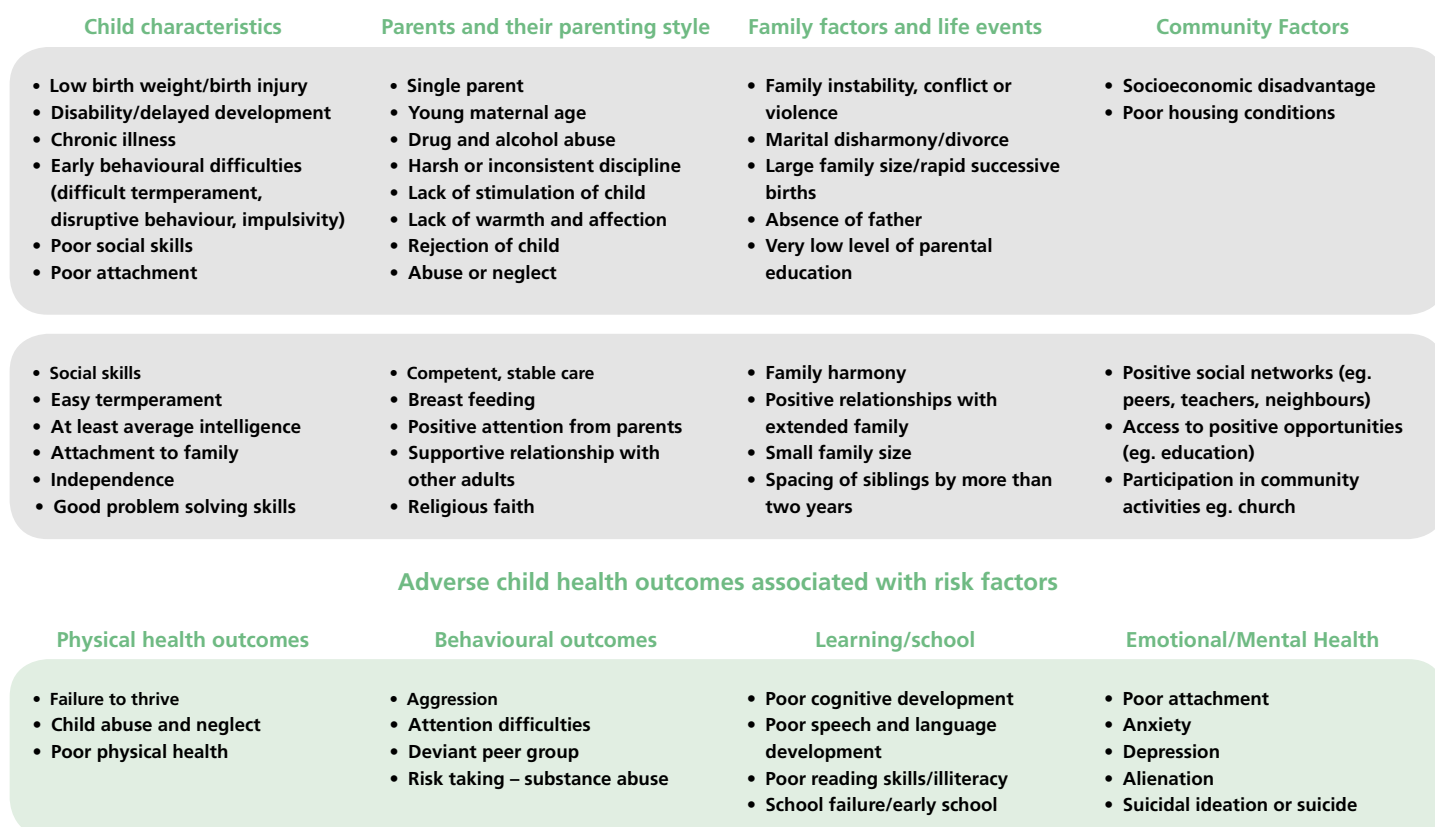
| Child characteristics | Parents and their parenting style | Family factors and life events | Community Factors |
|---|---|---|---|
| • Low birth weight/birth injury<br>• Disability/delayed development<br>• Chronic illness<br>• Early behavioural difficulties (difficult termperament, disruptive behaviour, impulsivity)<br>• Poor social skills<br>• Poor attachment | • Single parent<br>• Young maternal age<br>• Drug and alcohol abuse<br>• Harsh or inconsistent discipline<br>• Lack of stimulation of child<br>• Lack of warmth and affection<br>• Rejection of child<br>• Abuse or neglect | • Family instability, conflict or violence<br>• Marital disharmony/divorce<br>• Large family size/rapid successive births<br>• Absence of father<br>• Very low level of parental education | • Socioeconomic disadvantage<br>• Poor housing conditions |
| • Social skills<br>• Easy termperament<br>• At least average intelligence<br>• Attachment to family<br>• Independence<br>• Good problem solving skills | • Competent, stable care<br>• Breast feeding<br>• Positive attention from parents<br>• Supportive relationship with other adults<br>• Religious faith | • Family harmony<br>• Positive relationships with extended family<br>• Small family size<br>• Spacing of siblings by more than two years | • Positive social networks (eg. peers, teachers, neighbours)<br>• Access to positive opportunities (eg. education)<br>• Participation in community activities eg. church |

Adverse child health outcomes associated with risk factors

| Physical health outcomes | Behavioural outcomes | Learning/school | Emotional/Mental Health |
|---|---|---|---|
| • Failure to thrive<br>• Child abuse and neglect<br>• Poor physical health | • Aggression<br>• Attention difficulties<br>• Deviant peer group<br>• Risk taking – substance abuse | • Poor cognitive development<br>• Poor speech and language development<br>• Poor reading skills/illiteracy<br>• School failure/early school | • Poor attachment<br>• Anxiety<br>• Depression<br>• Alienation<br>• Suicidal ideation or suicide |